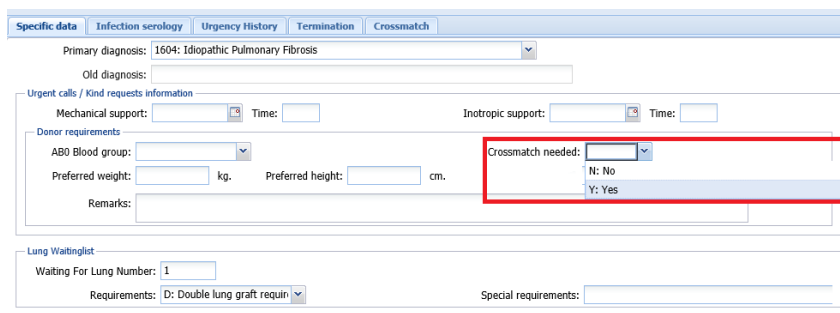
Specific data | Infection serology | Urgency History | Termination | Crossmatch

Primary diagnosis: 1604: Idiopathic Pulmonary Fibrosis

Old diagnosis:

Urgent calls / Kind requests information

Mechanical support: Time: Inotropic support: Time:

Donor requirements

AB0 Blood group: Crossmatch needed:

N: No

Y: Yes

Preferred weight: kg. Preferred height: cm.

Remarks:

Lung Waitinglist

Waiting For Lung Number: 1

Requirements: D: Double lung graft requir

Special requirements: